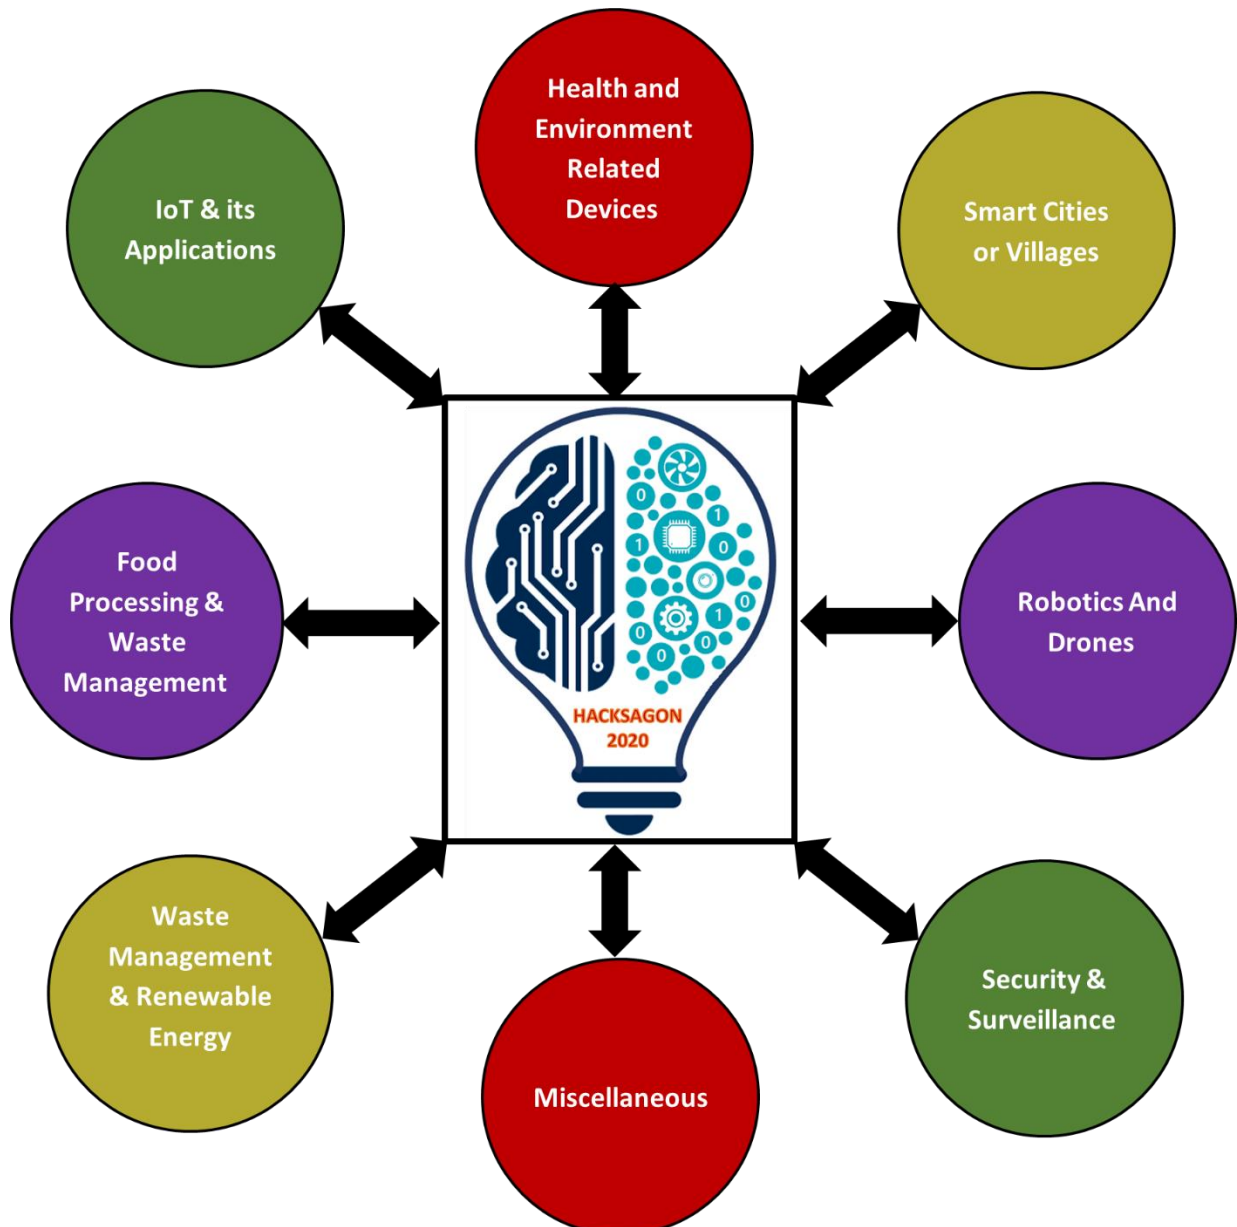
Health and Environment Related Devices

IoT & its Applications

Smart Cities or Villages

Food Processing & Waste Management

HACKSAGON 2020

Robotics And Drones

Waste Management & Renewable Energy

Miscellaneous

Security & Surveillance